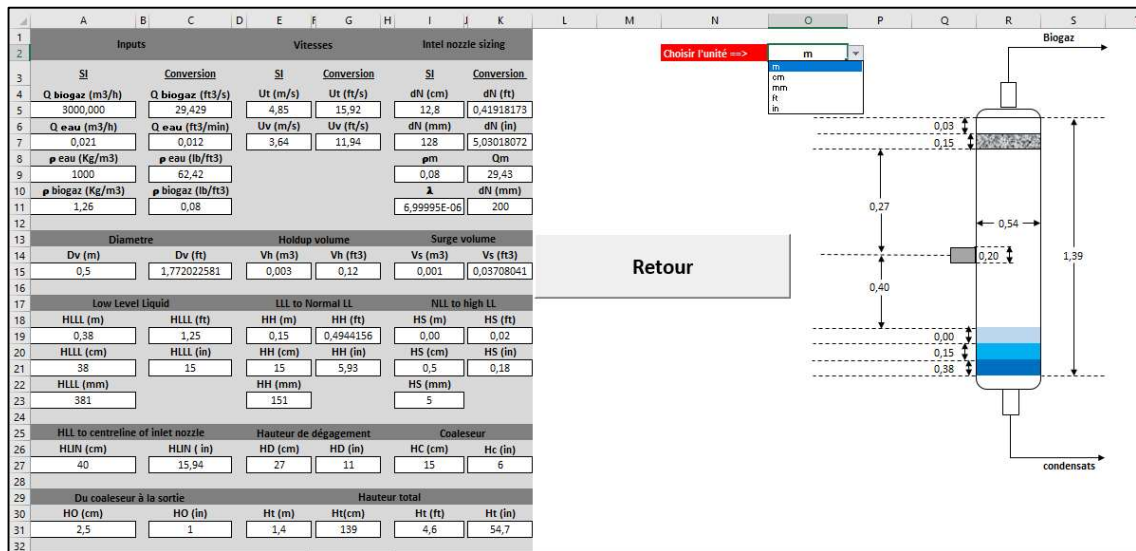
| | A | B | C | D | E | F | G | H | I | J | K | L | M | N | O | P | Q | R | S |
|---|---|---|---|---|---|---|---|---|---|---|---|---|---|---|---|---|---|---|---|

Inputs | Vitesses | Intel nozzle sizing

| SI | Conversion | SI | Conversion | SI | Conversion |
|---|---|---|---|---|---|
| Q biogaz (m3/h) | Q biogaz (ft3/s) | Ut (m/s) | Ut (ft/s) | dN (cm) | dN (ft) |
| 3000,000 | 29,429 | 4,85 | 15,92 | 12,8 | 0,41918173 |
| Q eau (m3/h) | Q eau (ft3/min) | Uv (m/s) | Uv (ft/s) | dN (mm) | dN (in) |
| 0,021 | 0,012 | 3,64 | 11,94 | 128 | 5,03018072 |
| ρ eau (Kg/m3) | ρ eau (lb/ft3) | | | ρm | Qm |
| 1000 | 62,42 | | | 0,08 | 29,43 |
| ρ biogaz (Kg/m3) | ρ biogaz (lb/ft3) | | | λ | dN (mm) |
| 1,26 | 0,08 | | | 6,99995E-06 | 200 |

Diametre | Holdup volume | Surge volume

| Dv (m) | Dv (ft) | Vh (m3) | Vh (ft3) | Vs (m3) | Vs (ft3) |
|---|---|---|---|---|---|
| 0,5 | 1,772022581 | 0,003 | 0,12 | 0,001 | 0,03708041 |

Low Level Liquid | LLL to Normal LL | NLL to high LL

| HLLL (m) | HLLL (ft) | HH (m) | HH (ft) | HS (m) | HS (ft) |
|---|---|---|---|---|---|
| 0,38 | 1,25 | 0,15 | 0,4944156 | 0,00 | 0,02 |
| HLLL (cm) | HLLL (in) | HH (cm) | HH (in) | HS (cm) | HS (in) |
| 38 | 15 | 15 | 5,93 | 0,5 | 0,18 |
| HLLL (mm) | | HH (mm) | | HS (mm) | |
| 381 | | 151 | | 5 | |

HLL to centreline of inlet nozzle | Hauteur de dégagement | Coaleseur

| HLIN (cm) | HLIN ( in) | HD (cm) | HD (in) | HC (cm) | Hc (in) |
|---|---|---|---|---|---|
| 40 | 15,94 | 27 | 11 | 15 | 6 |

Du coaleseur à la sortie | Hauteur total

| HO (cm) | HO (in) | Ht (m) | Ht(cm) | Ht (ft) | Ht (in) |
|---|---|---|---|---|---|
| 2,5 | 1 | 1,4 | 139 | 4,6 | 54,7 |

Choisir l'unité ==> m
m
cm
mm
ft
in

Retour

Biogaz
0,03
0,15
0,27
0,54
0,20
1,39
0,40
0,00
0,15
0,38
condensats